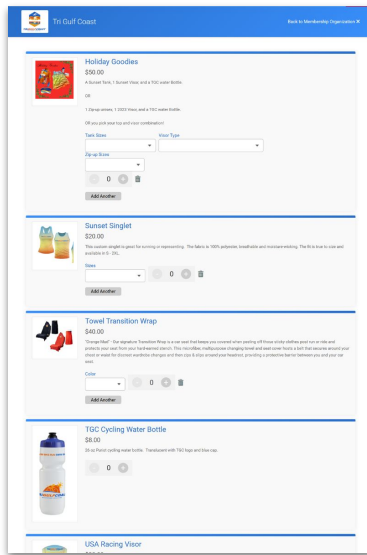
Tri Gulf Coast

Back to Membership Organization ✕

Holiday Goodies

$50.00

A Sunset Tank, 1 Sunset Visor, and a TGC water Bottle

OR

1 Zip-up onesie, 1 OSG Visor, and a TGC water bottle

OR you pick your top and visor combination!

Tank Sizes

Visor Type

Zip-up Sizes

0

Add Another

Sunset Singlet

$20.00

This custom singlet is great for running or representing. The fabric is 100% polyester, breathable and moisture-wicking. The fit is true to size and available in S - 2XL.

Sizes

0

Add Another

Towel Transition Wrap

$40.00

"Orange Mod" - Our signature Transition Wrap is a car seat that keeps you covered when peeling off those sticky clothes post run or ride and protects your seat from your hard-earned stench. This microfiber, multipurpose changing towel and seat cover has a belt that secures around your chest or waist for discreet wardrobe changes and then zips & slips around your headrest, providing a protective barrier between you and your car seat.

Color

0

Add Another

TGC Cycling Water Bottle

$8.00

24 oz Purist cycling water bottle. Translucent with TGC logo and blue cap.

0

USA Racing Visor

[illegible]